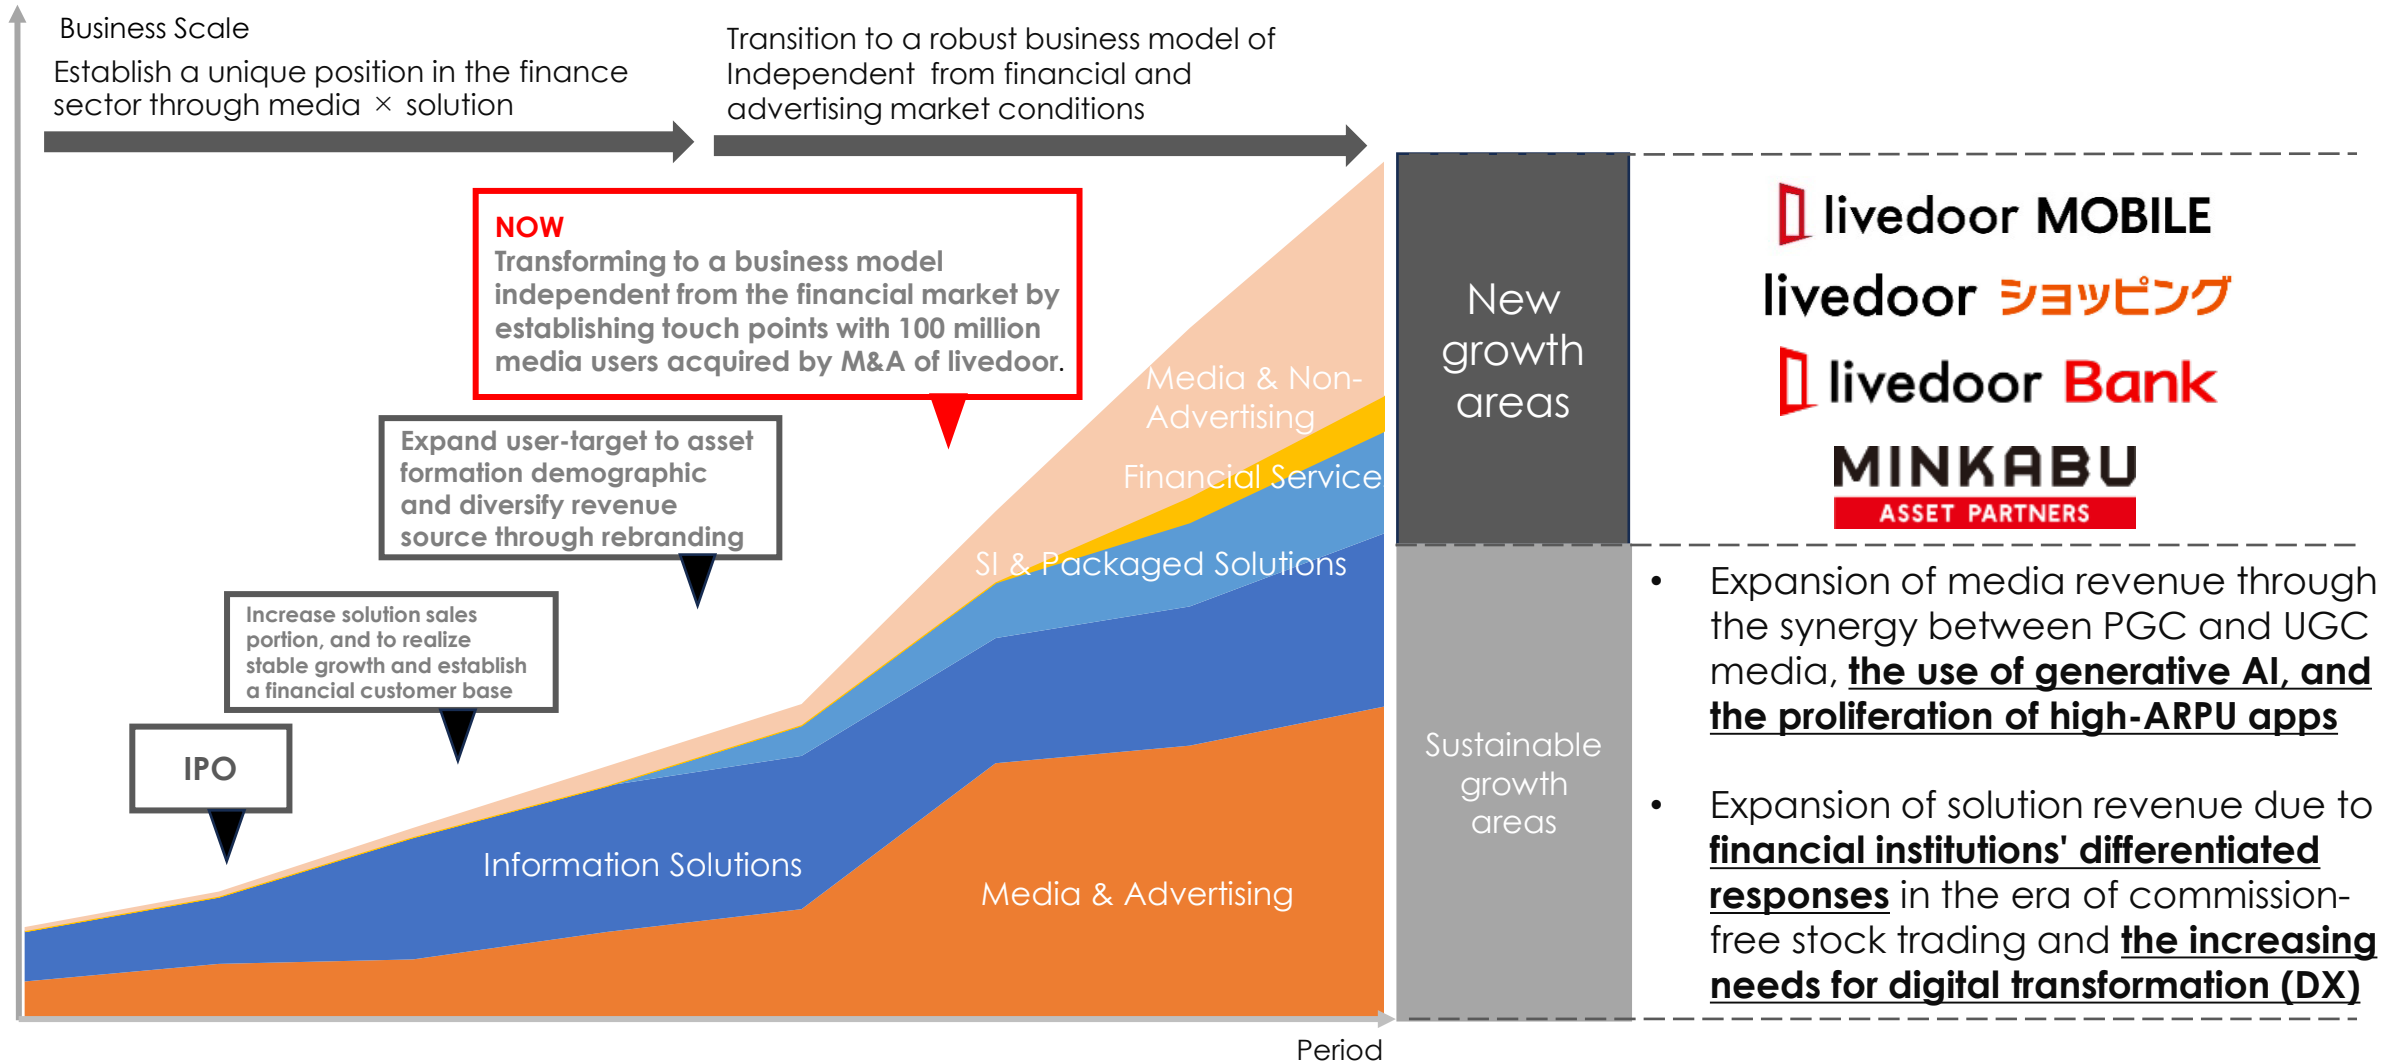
Business Scale

Establish a unique position in the finance sector through media × solution

Transition to a robust business model of Independent from financial and advertising market conditions

NOW
Transforming to a business model independent from the financial market by establishing touch points with 100 million media users acquired by M&A of livedoor.

Expand user-target to asset formation demographic and diversify revenue source through rebranding

Increase solution sales portion, and to realize stable growth and establish a financial customer base

IPO

Media & Non-Advertising

Financial Service

SI & Packaged Solutions

Information Solutions

Media & Advertising

Period

New growth areas

livedoor MOBILE
livedoor ショッピング
livedoor Bank
MINKABU ASSET PARTNERS

Sustainable growth areas

• Expansion of media revenue through the synergy between PGC and UGC media, the use of generative AI, and the proliferation of high-ARPU apps

• Expansion of solution revenue due to financial institutions' differentiated responses in the era of commission-free stock trading and the increasing needs for digital transformation (DX)